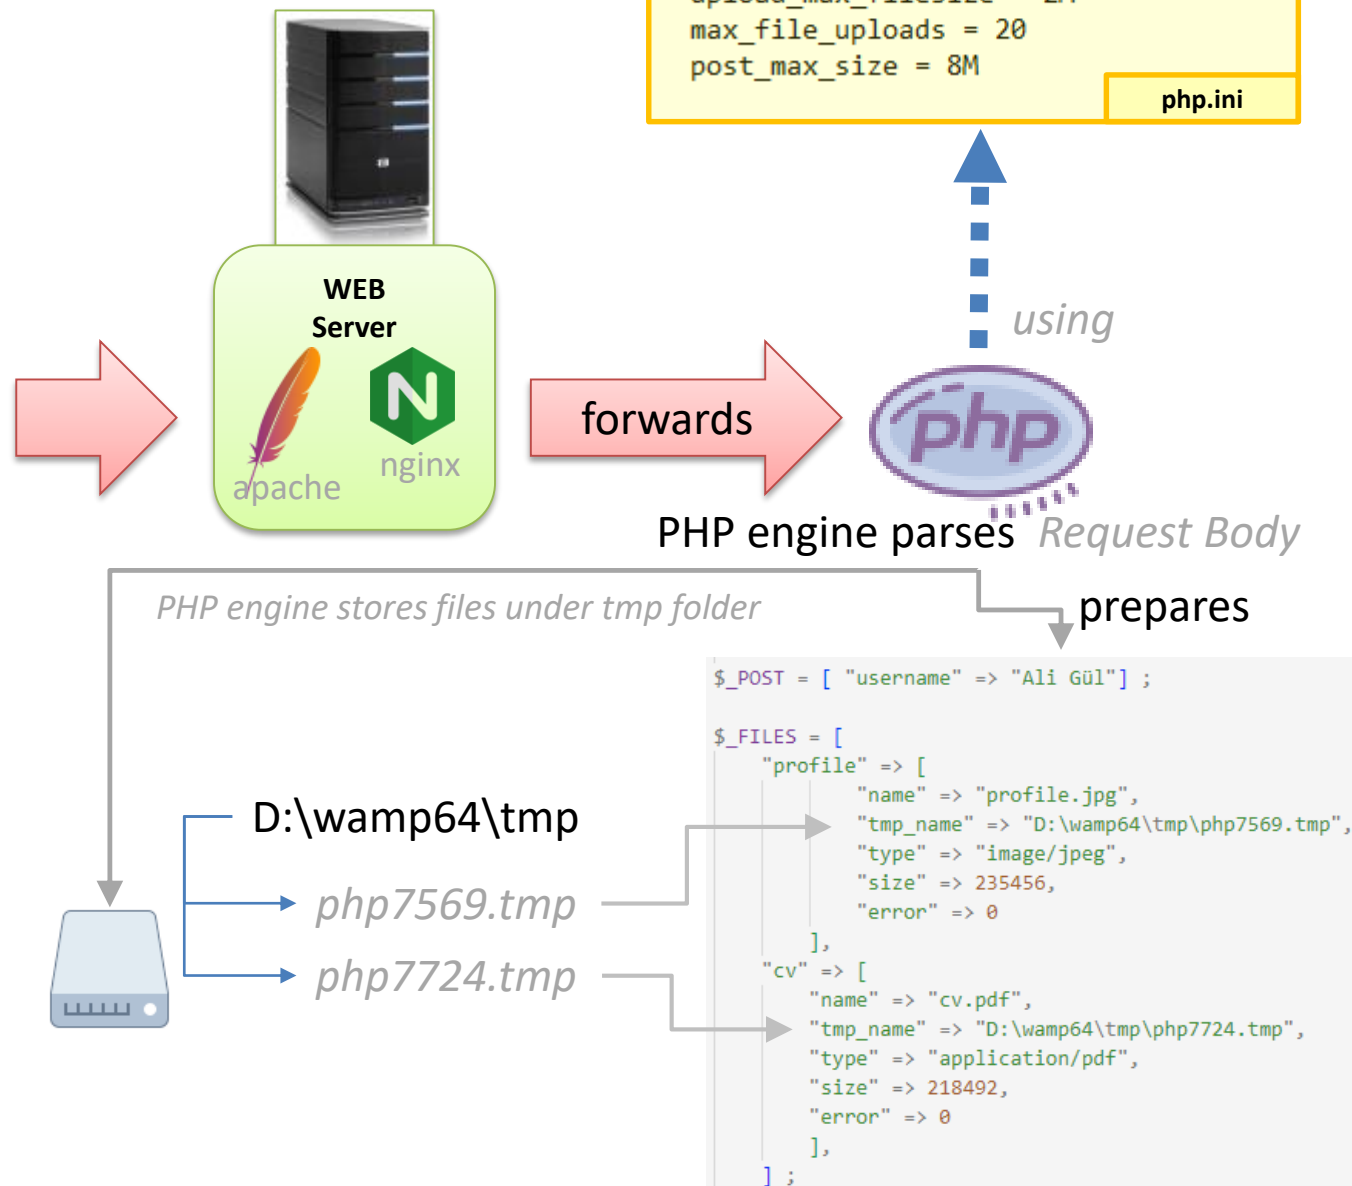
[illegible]
max_file_uploads = 20
post_max_size = 8M
php.ini

WEB Server
apache
nginx

forwards

using

php

PHP engine parses Request Body

PHP engine stores files under tmp folder

prepares

$_POST = [ "username" => "Ali Gül"] ;

$_FILES = [
"profile" => [
"name" => "profile.jpg",
"tmp_name" => "D:\wamp64\tmp\php7569.tmp",
"type" => "image/jpeg",
"size" => 235456,
"error" => 0
],
"cv" => [
"name" => "cv.pdf",
"tmp_name" => "D:\wamp64\tmp\php7724.tmp",
"type" => "application/pdf",
"size" => 218492,
"error" => 0
],
] ;

D:\wamp64\tmp
php7569.tmp
php7724.tmp